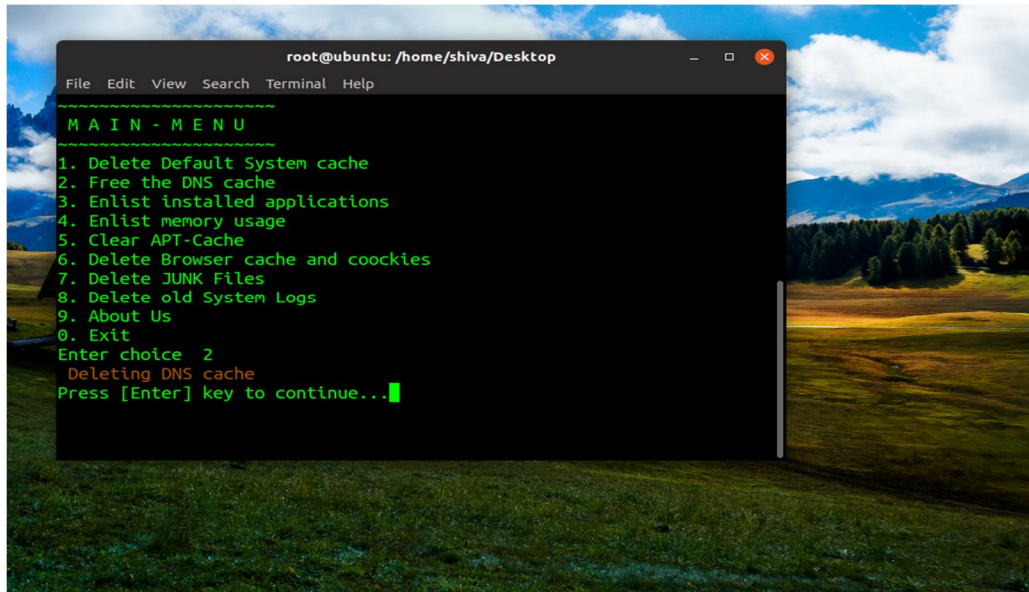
root@ubuntu: /home/shiva/Desktop

File Edit View Search Terminal Help

~~~~~~~~~~~~~~~~~~~~~
M A I N - M E N U
~~~~~~~~~~~~~~~~~~~~~
1. Delete Default System cache
2. Free the DNS cache
3. Enlist installed applications
4. Enlist memory usage
5. Clear APT-Cache
6. Delete Browser cache and coockies
7. Delete JUNK Files
8. Delete old System Logs
9. About Us
0. Exit
Enter choice 2
Deleting DNS cache
Press [Enter] key to continue...